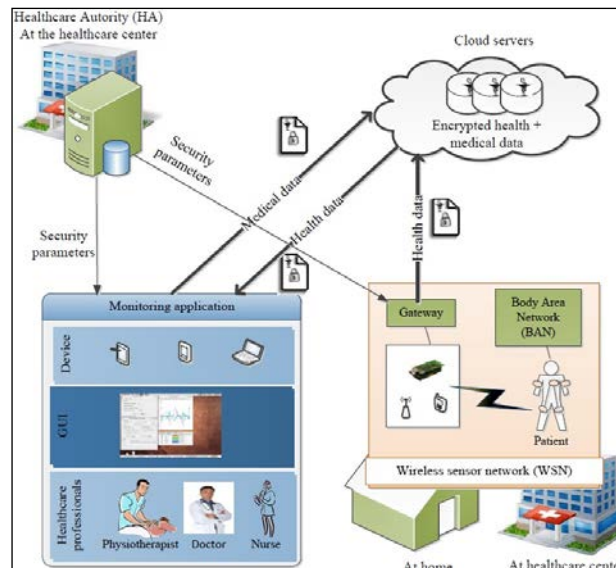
Healthcare Autority (HA)
At the healthcare center

Cloud servers

Encrypted health + medical data

Security parameters

Medical data

Health data

Health data

Security parameters

Monitoring application

Device

GUI

Healthcare professionals

Physiotherapist Doctor Nurse

Gateway

Body Area Network (BAN)

Patient

Wireless sensor network (WSN)

At home

At healthcare cente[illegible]